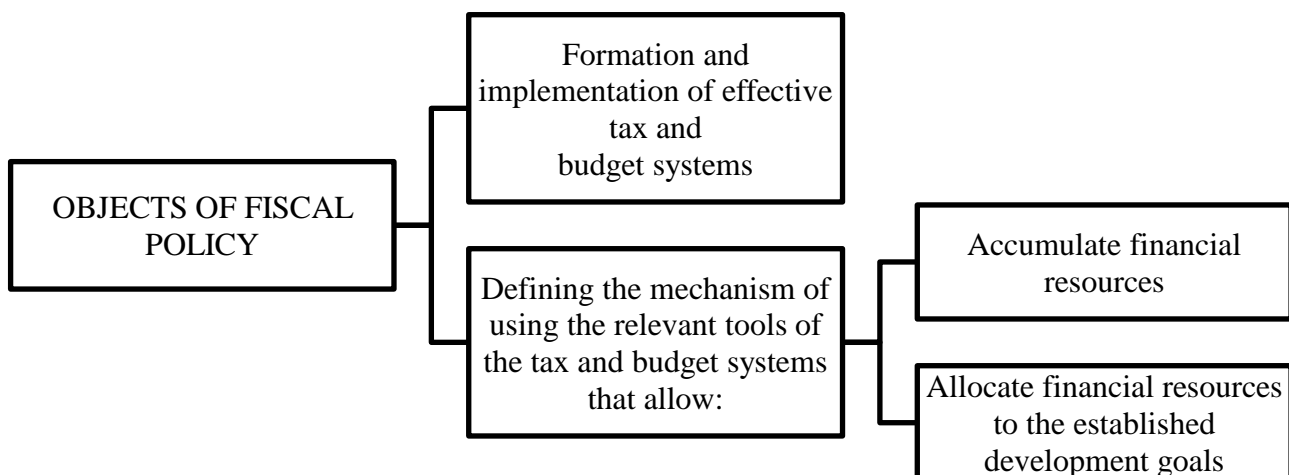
OBJECTS OF FISCAL POLICY

Formation and implementation of effective tax and budget systems

Defining the mechanism of using the relevant tools of the tax and budget systems that allow:

Accumulate financial resources

Allocate financial resources to the established development goals